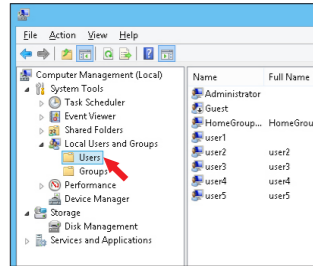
File Action View Help

Computer Management (Local)
System Tools
Task Scheduler
Event Viewer
Shared Folders
Local Users and Groups
Users
Groups
Performance
Device Manager
Storage
Disk Management
Services and Applications

| Name | Full Name |
|---|---|
| Administrator | |
| Guest | |
| HomeGroup... | HomeGrou |
| user1 | |
| user2 | user2 |
| user3 | user3 |
| user4 | user4 |
| user5 | user5 |